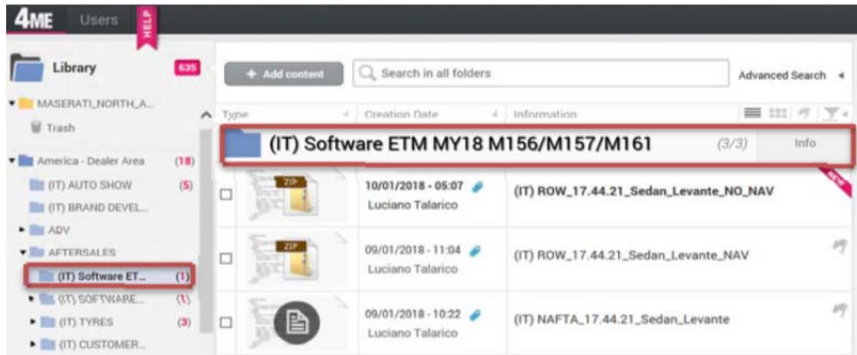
4ME Users HELP

Library 635

MASERATI_NORTH_A...

Trash

America - Dealer Area (18)

(IT) AUTO SHOW (5)

(IT) BRAND DEVEL...

ADV

AFTERSALES

(IT) Software ET... (1)

(IT) SOFTWARE... (1)

(IT) TYRES (3)

(IT) CUSTOMER...

+ Add content

Search in all folders

Advanced Search

Type

Creation Date

Information

(IT) Software ETM MY18 M156/M157/M161 (3/3) Info

ZIP

10/01/2018 - 05:07 Luciano Talarico

(IT) ROW_17.44.21_Sedan_Levante_NO_NAV

NEW

ZIP

09/01/2018 - 11:04 Luciano Talarico

(IT) ROW_17.44.21_Sedan_Levante_NAV

09/01/2018 - 10:22 Luciano Talarico

(IT) NAFTA_17.44.21_Sedan_Levante